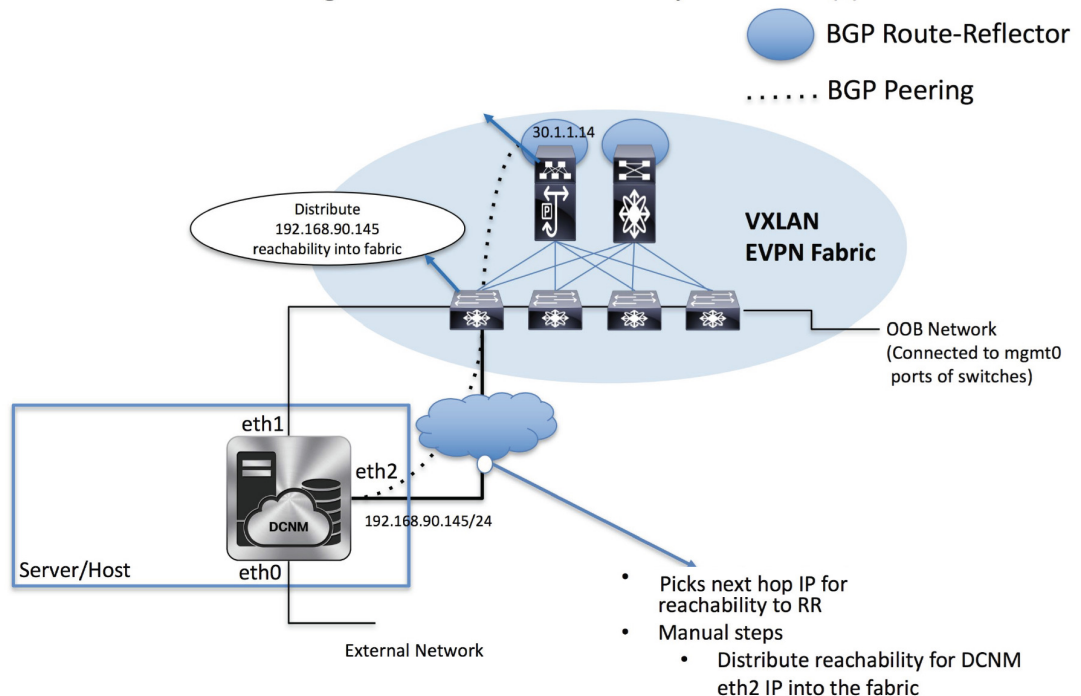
BGP Route-Reflector

BGP Peering

30.1.1.14

Distribute 192.168.90.145 reachability into fabric

VXLAN EVPN Fabric

OOB Network (Connected to mgmt0 ports of switches)

eth1

eth2

DCNM

192.168.90.145/24

Server/Host

eth0

External Network

• Picks next hop IP for reachability to RR
• Manual steps
  • Distribute reachability for DCNM eth2 IP into the fabric